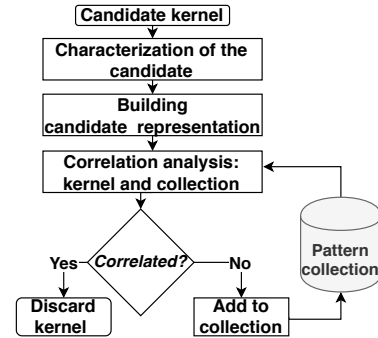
Candidate kernel

Characterization of the candidate

Building candidate representation

Correlation analysis: kernel and collection

Correlated?

Yes

No

Discard kernel

Add to collection

Pattern collection